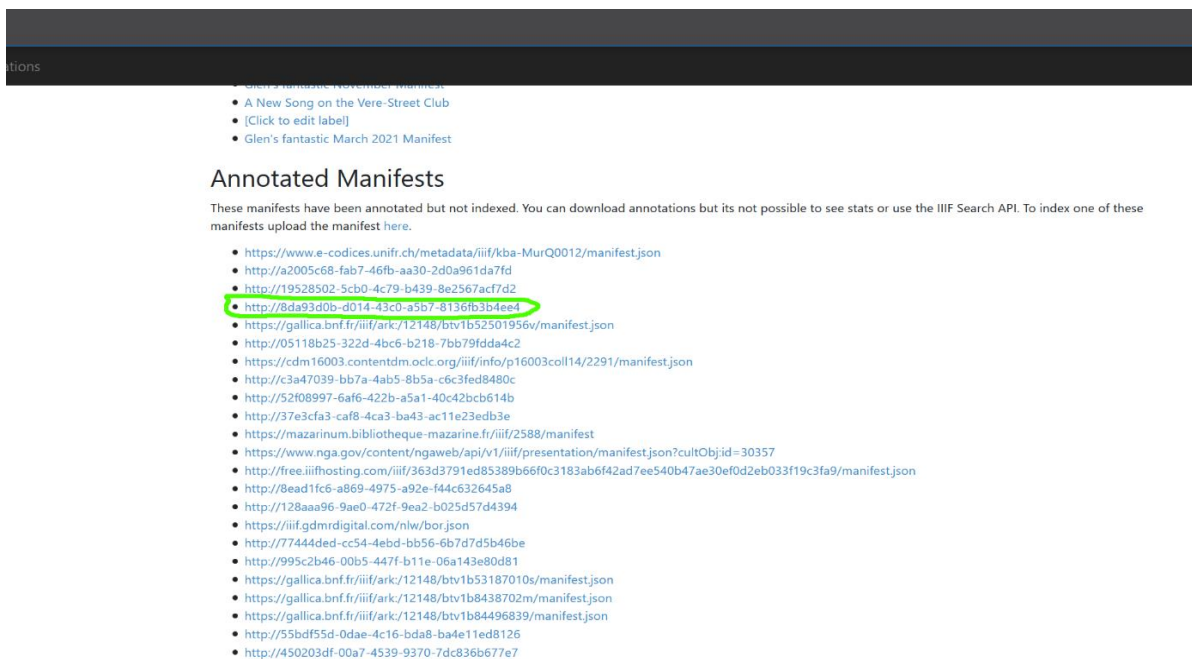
ations

- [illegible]
- A New Song on the Vere-Street Club
- [Click to edit label]
- Glen's fantastic March 2021 Manifest

Annotated Manifests

These manifests have been annotated but not indexed. You can download annotations but its not possible to see stats or use the IIIF Search API. To index one of these manifests upload the manifest here.

- https://www.e-codices.unifr.ch/metadata/iiif/kba-MurQ0012/manifest.json
- http://a2005c68-fab7-46fb-aa30-2d0a961da7fd
- http://19528502-5cb0-4c79-b439-8e2567acf7d2
- http://8da93d0b-d014-43c0-a5b7-8136fb3b4ee4
- https://gallica.bnf.fr/iiif/ark:/12148/btv1b52501956v/manifest.json
- http://05118b25-322d-4bc6-b218-7bb79fdda4c2
- https://cdm16003.contentdm.oclc.org/iiif/info/p16003coll14/2291/manifest.json
- http://c3a47039-bb7a-4ab5-8b5a-c6c3fed8480c
- http://52f08997-6af6-422b-a5a1-40c42bcb614b
- http://37e3cfa3-caf8-4ca3-ba43-ac11e23edb3e
- https://mazarinum.bibliotheque-mazarine.fr/iiif/2588/manifest
- https://www.nga.gov/content/ngaweb/api/v1/iiif/presentation/manifest.json?cultObj:id=30357
- http://free.iiifhosting.com/iiif/363d3791ed85389b66f0c3183ab6f42ad7ee540b47ae30ef0d2eb033f19c3fa9/manifest.json
- http://8ead1fc6-a869-4975-a92e-f44c632645a8
- http://128aaa96-9ae0-472f-9ea2-b025d57d4394
- https://iiif.gdmrdigital.com/nlw/bor.json
- http://77444ded-cc54-4ebd-bb56-6b7d7d5b46be
- http://995c2b46-00b5-447f-b11e-06a143e80d81
- https://gallica.bnf.fr/iiif/ark:/12148/btv1b53187010s/manifest.json
- https://gallica.bnf.fr/iiif/ark:/12148/btv1b8438702m/manifest.json
- https://gallica.bnf.fr/iiif/ark:/12148/btv1b84496839/manifest.json
- http://55bdf55d-0dae-4c16-bda8-ba4e11ed8126
- http://450203df-00a7-4539-9370-7dc836b677e7